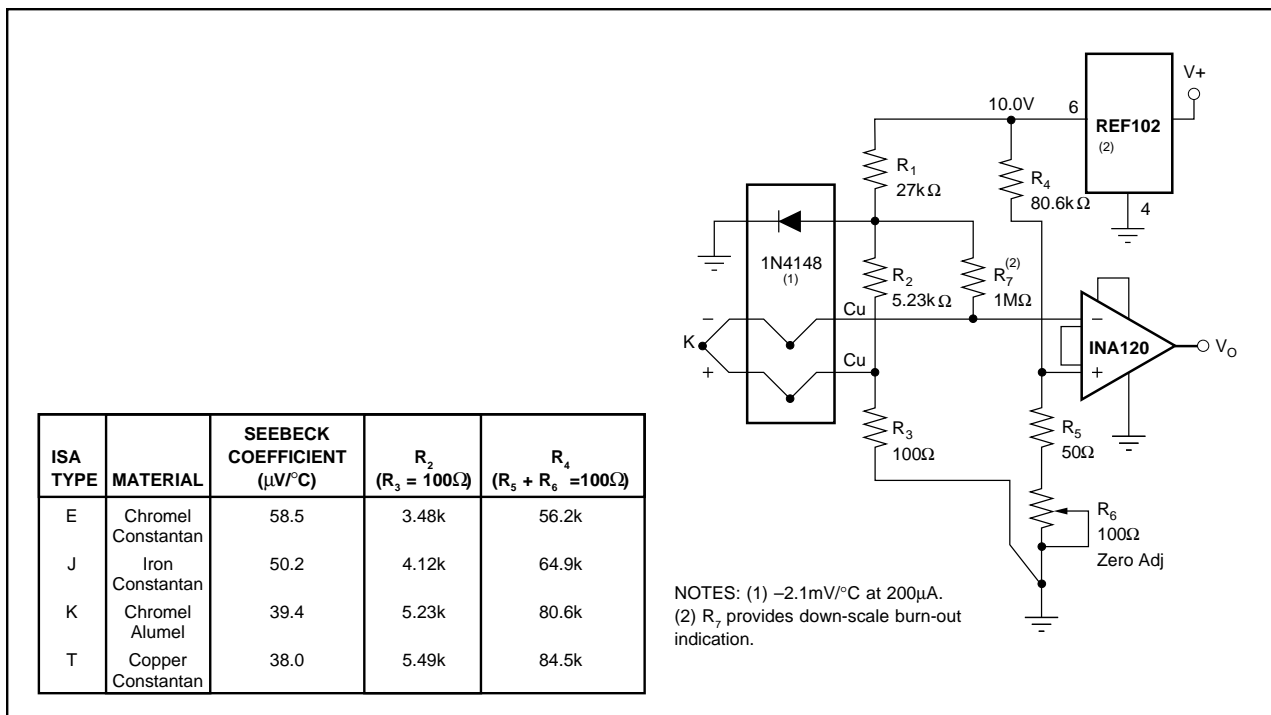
| ISA TYPE | MATERIAL | SEEBECK COEFFICIENT ($\mu$V/°C) | $R_2$ ($R_3 = 100\Omega$) | $R_4$ ($R_5 + R_6 = 100\Omega$) |
|---|---|---|---|---|
| E | Chromel Constantan | 58.5 | 3.48k | 56.2k |
| J | Iron Constantan | 50.2 | 4.12k | 64.9k |
| K | Chromel Alumel | 39.4 | 5.23k | 80.6k |
| T | Copper Constantan | 38.0 | 5.49k | 84.5k |

10.0V
6
REF102
(2)
V+
4
$R_1$
27k$\Omega$
$R_4$
80.6k$\Omega$
1N4148
(1)
$R_2$
5.23k$\Omega$
$R_7^{(2)}$
1M$\Omega$
Cu
Cu
–
+
K
–
+
INA120
$V_O$
$R_3$
100$\Omega$
$R_5$
50$\Omega$
$R_6$
100$\Omega$
Zero Adj

NOTES: (1) –2.1mV/°C at 200$\mu$A.
(2) $R_7$ provides down-scale burn-out indication.